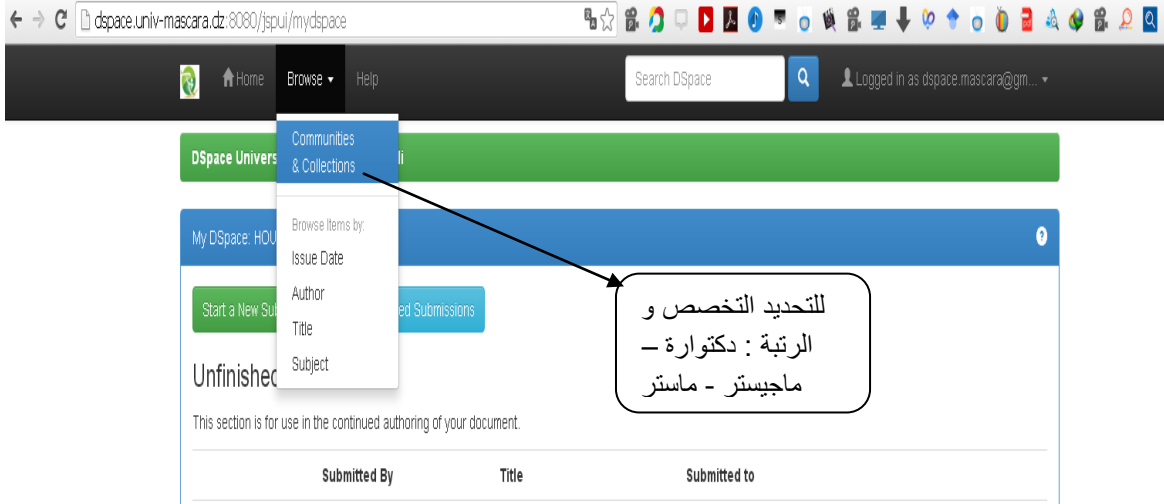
dspace.univ-mascara.dz:8080/jspui/mydspace

Home Browse Help

Search DSpace

Logged in as dspace.mascara@gm...

Communities & Collections

Browse Items by:

Issue Date

Author

Title

Subject

DSpace Univers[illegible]li

My DSpace: HOU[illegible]

Start a New Sub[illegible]ed Submissions

Unfinished

This section is for use in the continued authoring of your document.

Submitted By Title Submitted to

للتحديد التخصص و الرتبة : دكتوارة – ماجيستر - ماستر